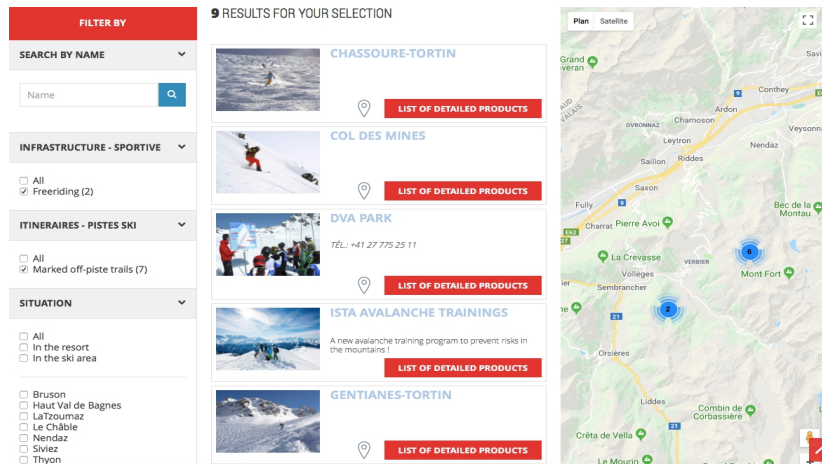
FILTER BY

SEARCH BY NAME

Name

INFRASTRUCTURE - SPORTIVE

All
Freeriding (2)

ITINERAIRES - PISTES SKI

All
Marked off-piste trails (7)

SITUATION

All
In the resort
In the ski area

Bruson
Haut Val de Bagnes
LaTzoumaz
Le Châble
Nendaz
Siviez
Thyon

9 RESULTS FOR YOUR SELECTION

CHASSOURE-TORTIN
LIST OF DETAILED PRODUCTS

COL DES MINES
LIST OF DETAILED PRODUCTS

DVA PARK
TÉL.: +41 27 775 25 11
LIST OF DETAILED PRODUCTS

ISTA AVALANCHE TRAININGS
A new avalanche training program to prevent risks in the mountains !
LIST OF DETAILED PRODUCTS

GENTIANES-TORTIN
LIST OF DETAILED PRODUCTS

Plan Satellite
Grand Chavalard
Ardon
Conthey
Chamoson
Leytron
Nendaz
Veysonnaz
Saillon
Riddes
Saxon
Fully
Bec de la Montau
Charrat
Pierre Avoi
La Crevasse
Vollèges
Verbier
Sembrancher
Mont Fort
Orsières
Liddes
Combin de Corbassière
Crêta de Vella
Le Mourin
OVRONNAZ
E62
21
6
2